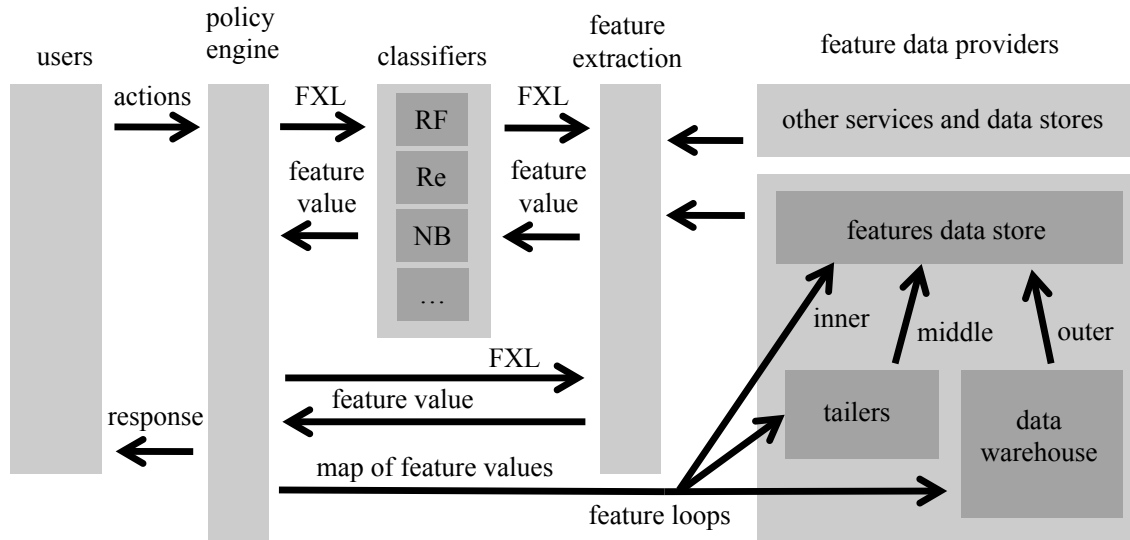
users

policy engine

classifiers

feature extraction

feature data providers

actions

FXL

RF

Re

NB

…

FXL

other services and data stores

feature value

feature value

features data store

inner

middle

outer

FXL

feature value

tailers

data warehouse

response

map of feature values

feature loops